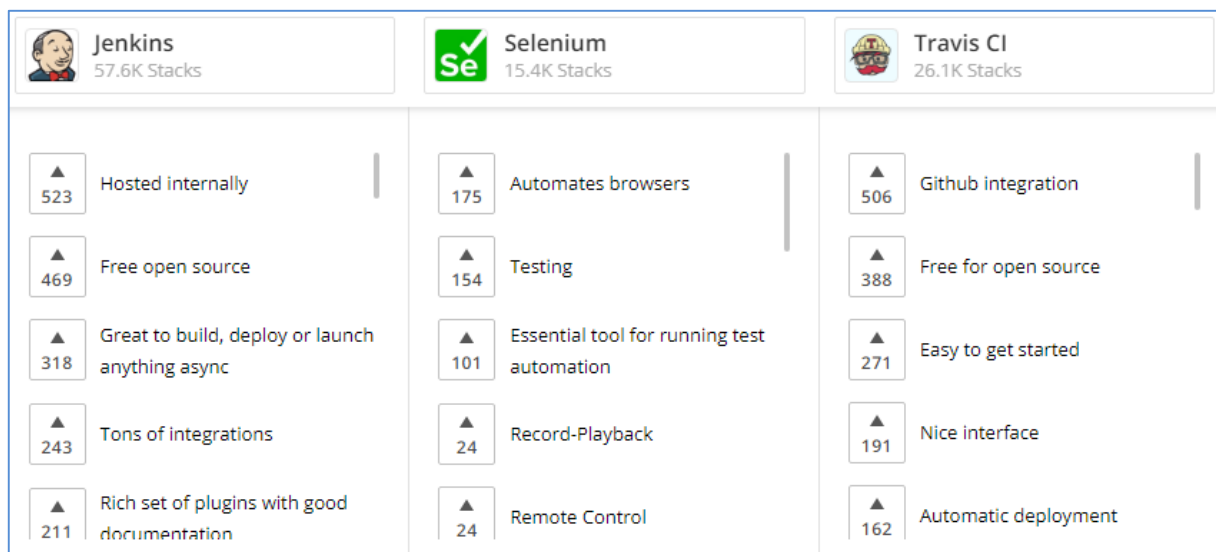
Jenkins
57.6K Stacks

Selenium
15.4K Stacks

Travis CI
26.1K Stacks

523 Hosted internally

469 Free open source

318 Great to build, deploy or launch anything async

243 Tons of integrations

211 Rich set of plugins with good documentation

175 Automates browsers

154 Testing

101 Essential tool for running test automation

24 Record-Playback

24 Remote Control

506 Github integration

388 Free for open source

271 Easy to get started

191 Nice interface

162 Automatic deployment